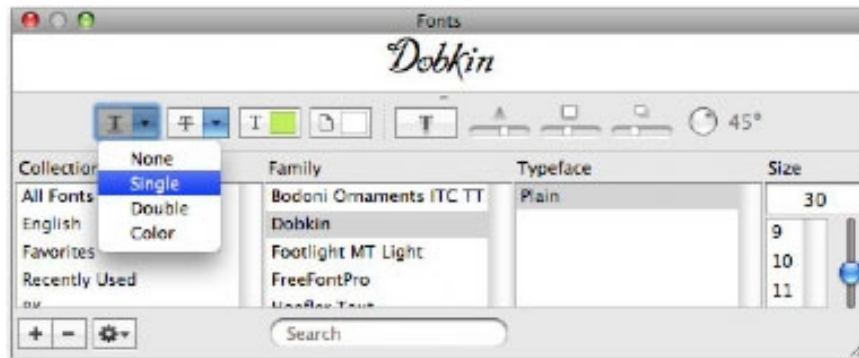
Fonts

Dobkin

45°

Collection
All Fonts
English
Favorites
Recently Used
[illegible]

None
Single
Double
Color

Family
Bodoni Ornaments ITC TT
Dobkin
Footlight MT Light
FreeFontPro
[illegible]

Typeface
Plain

Size
30
9
10
11

+ −

Search